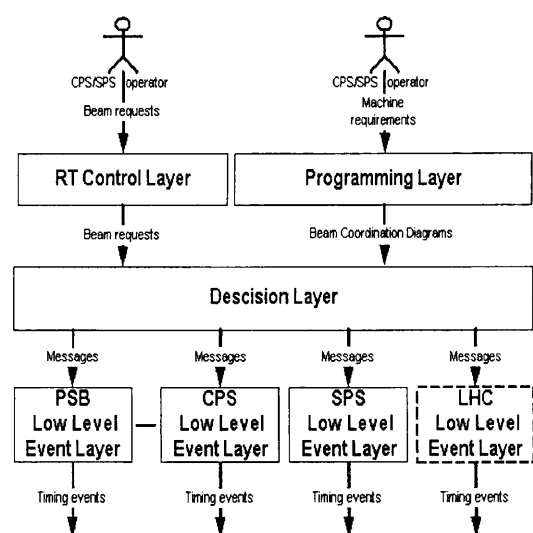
CPS/SPS operator

Beam requests

CPS/SPS operator

Machine requirements

RT Control Layer

Programming Layer

Beam requests

Beam Coordination Diagrams

Descision Layer

Messages

Messages

Messages

Messages

PSB Low Level Event Layer

CPS Low Level Event Layer

SPS Low Level Event Layer

LHC Low Level Event Layer

Timing events

Timing events

Timing events

Timing events